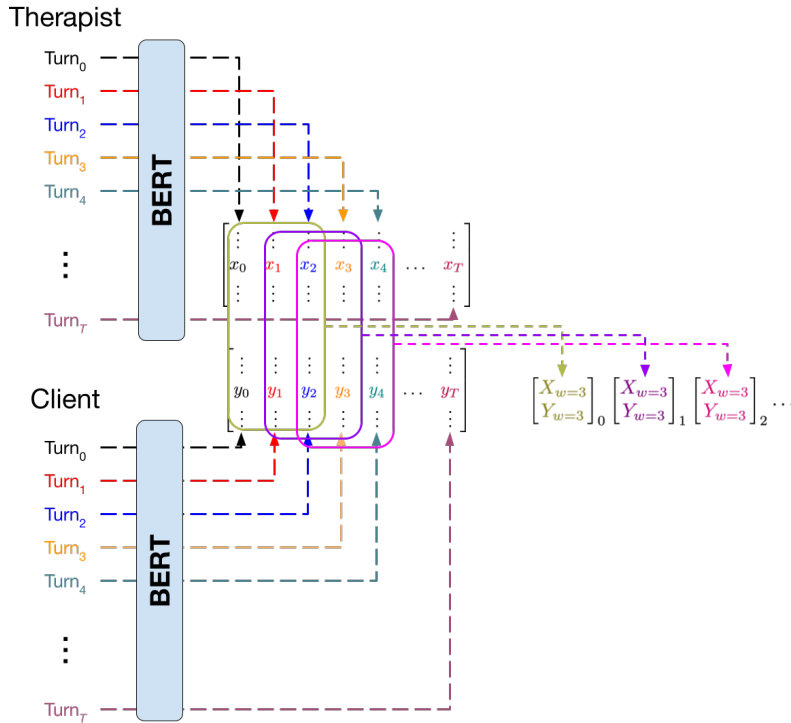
Therapist

Turn$_0$
Turn$_1$
Turn$_2$
Turn$_3$
Turn$_4$
⋮
Turn$_T$

BERT

$x_0$ $x_1$ $x_2$ $x_3$ $x_4$ $\cdots$ $x_T$

$y_0$ $y_1$ $y_2$ $y_3$ $y_4$ $\cdots$ $y_T$

$\begin{bmatrix} X_{w=3} \\ Y_{w=3} \end{bmatrix}_0$ $\begin{bmatrix} X_{w=3} \\ Y_{w=3} \end{bmatrix}_1$ $\begin{bmatrix} X_{w=3} \\ Y_{w=3} \end{bmatrix}_2$ $\cdots$

Client

Turn$_0$
Turn$_1$
Turn$_2$
Turn$_3$
Turn$_4$
⋮
Turn$_T$

BERT